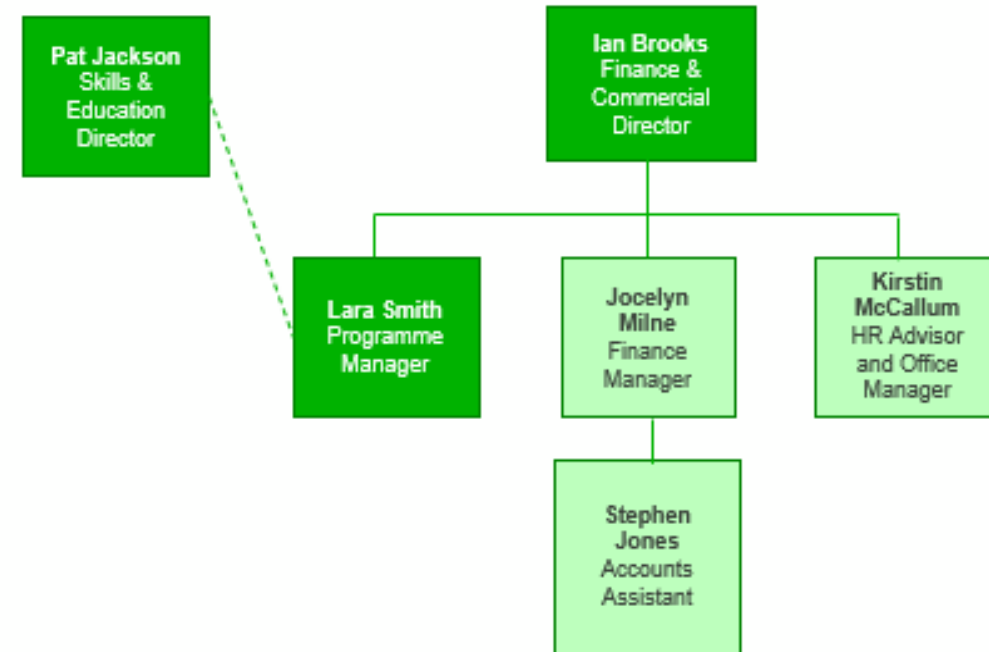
Pat Jackson
Skills & Education Director

Ian Brooks
Finance & Commercial Director

Lara Smith
Programme Manager

Jocelyn Milne
Finance Manager

Kirstin McCallum
HR Advisor and Office Manager

Stephen Jones
Accounts Assistant